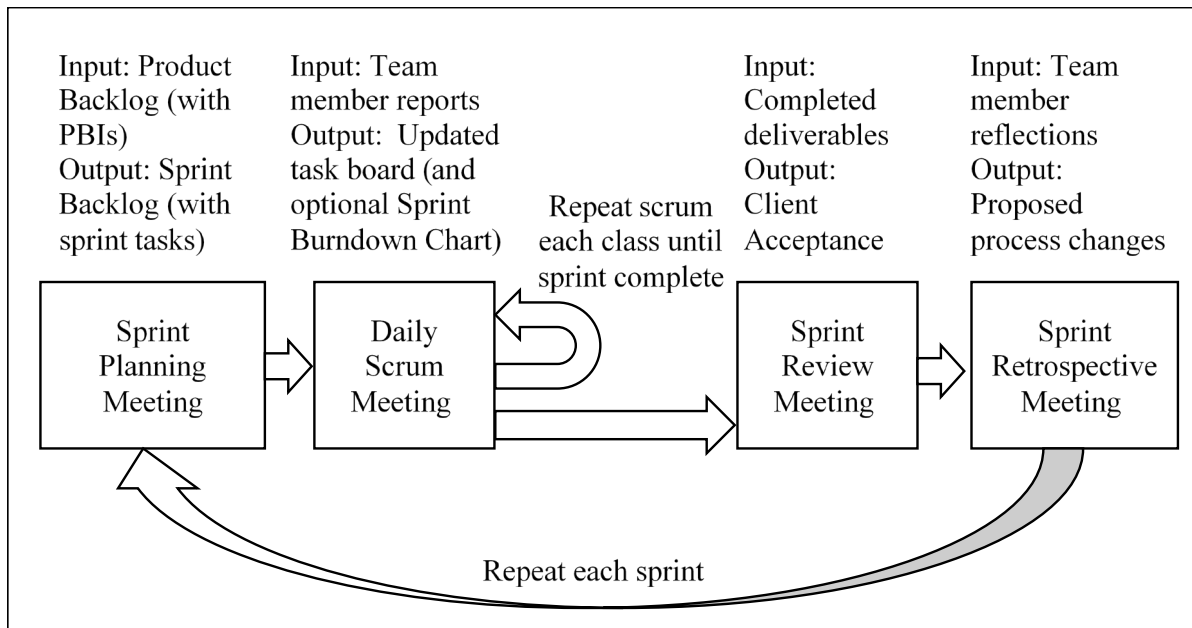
Input: Product Backlog (with PBIs)
Output: Sprint Backlog (with sprint tasks)

Sprint Planning Meeting

Input: Team member reports
Output: Updated task board (and optional Sprint Burndown Chart)

Daily Scrum Meeting

Repeat scrum each class until sprint complete

Input: Completed deliverables
Output: Client Acceptance

Sprint Review Meeting

Input: Team member reflections
Output: Proposed process changes

Sprint Retrospective Meeting

Repeat each sprint